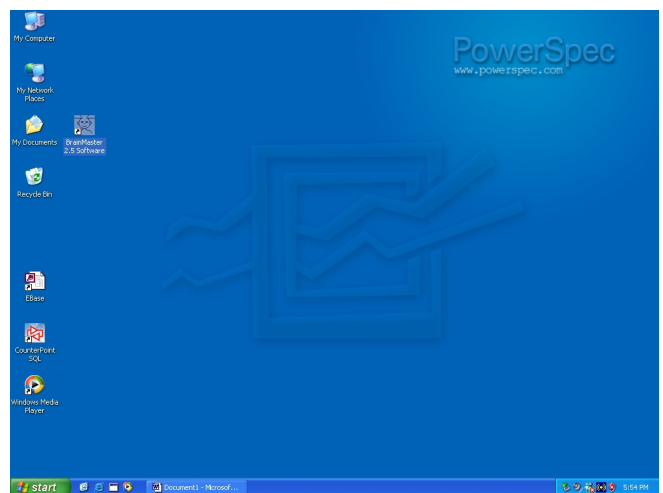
My Computer

My Network Places

My Documents

BrainMaster 2.5 Software

Recycle Bin

PowerSpec
www.powerspec.com

EBase

CounterPoint SQL

Windows Media Player

start

Document1 - Microsof...

5:54 PM